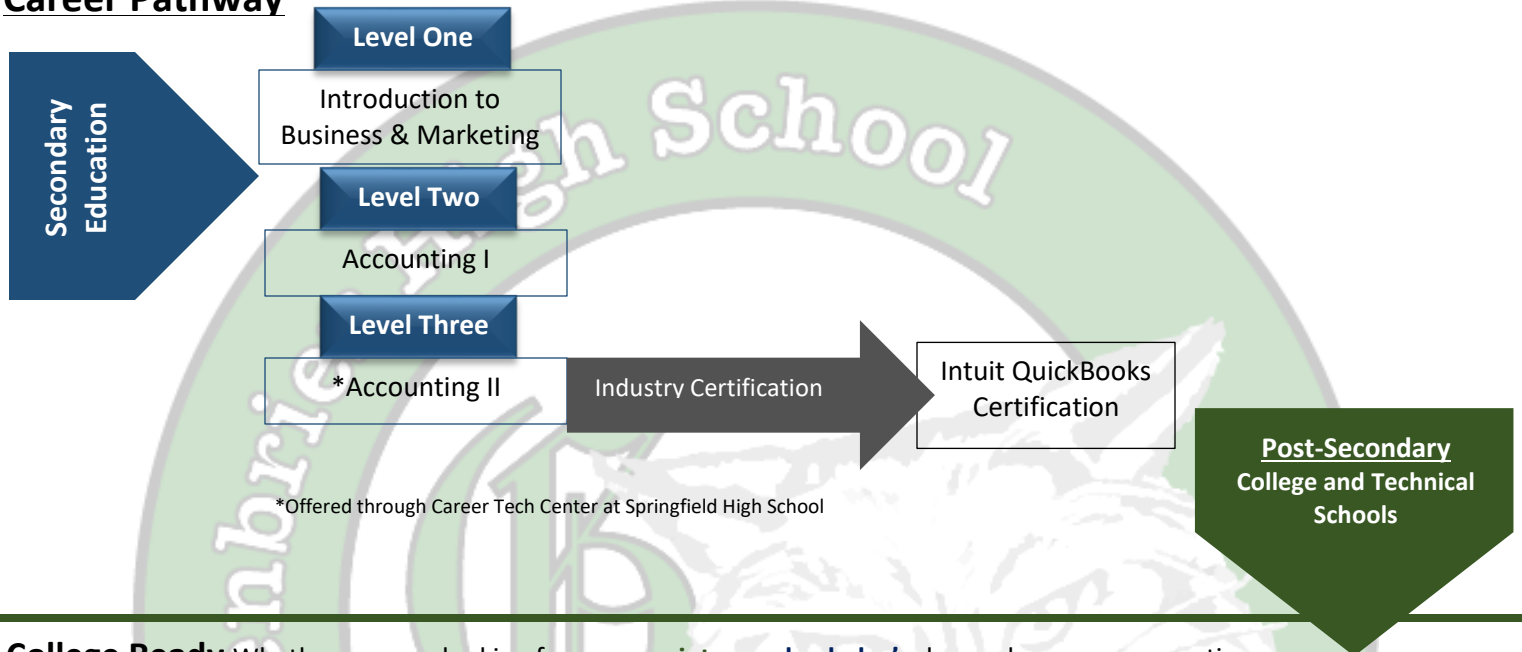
Career Pathway

Secondary Education

Level One
Introduction to Business & Marketing

Level Two
Accounting I

Level Three
*Accounting II

Industry Certification

Intuit QuickBooks Certification

*Offered through Career Tech Center at Springfield High School

Post-Secondary
College and Technical Schools

School

College Ready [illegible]